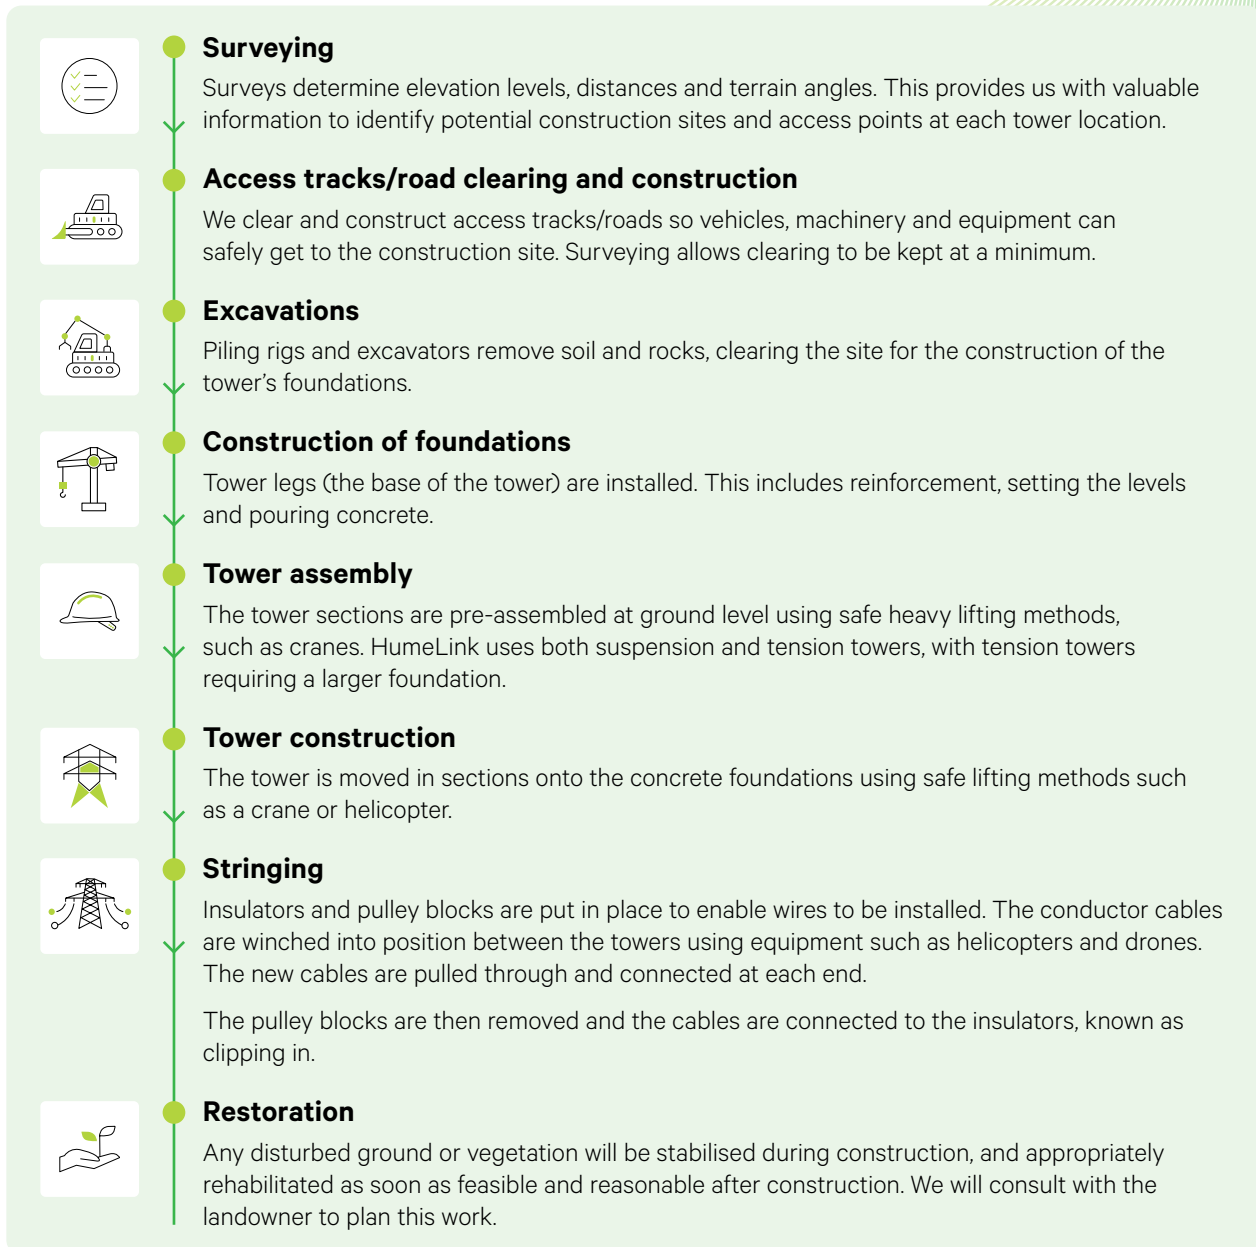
**Surveying**

Surveys determine elevation levels, distances and terrain angles. This provides us with valuable information to identify potential construction sites and access points at each tower location.

**Access tracks/road clearing and construction**

We clear and construct access tracks/roads so vehicles, machinery and equipment can safely get to the construction site. Surveying allows clearing to be kept at a minimum.

**Excavations**

Piling rigs and excavators remove soil and rocks, clearing the site for the construction of the tower's foundations.

**Construction of foundations**

Tower legs (the base of the tower) are installed. This includes reinforcement, setting the levels and pouring concrete.

**Tower assembly**

The tower sections are pre-assembled at ground level using safe heavy lifting methods, such as cranes. HumeLink uses both suspension and tension towers, with tension towers requiring a larger foundation.

**Tower construction**

The tower is moved in sections onto the concrete foundations using safe lifting methods such as a crane or helicopter.

**Stringing**

Insulators and pulley blocks are put in place to enable wires to be installed. The conductor cables are winched into position between the towers using equipment such as helicopters and drones. The new cables are pulled through and connected at each end.

The pulley blocks are then removed and the cables are connected to the insulators, known as clipping in.

**Restoration**

Any disturbed ground or vegetation will be stabilised during construction, and appropriately rehabilitated as soon as feasible and reasonable after construction. We will consult with the landowner to plan this work.